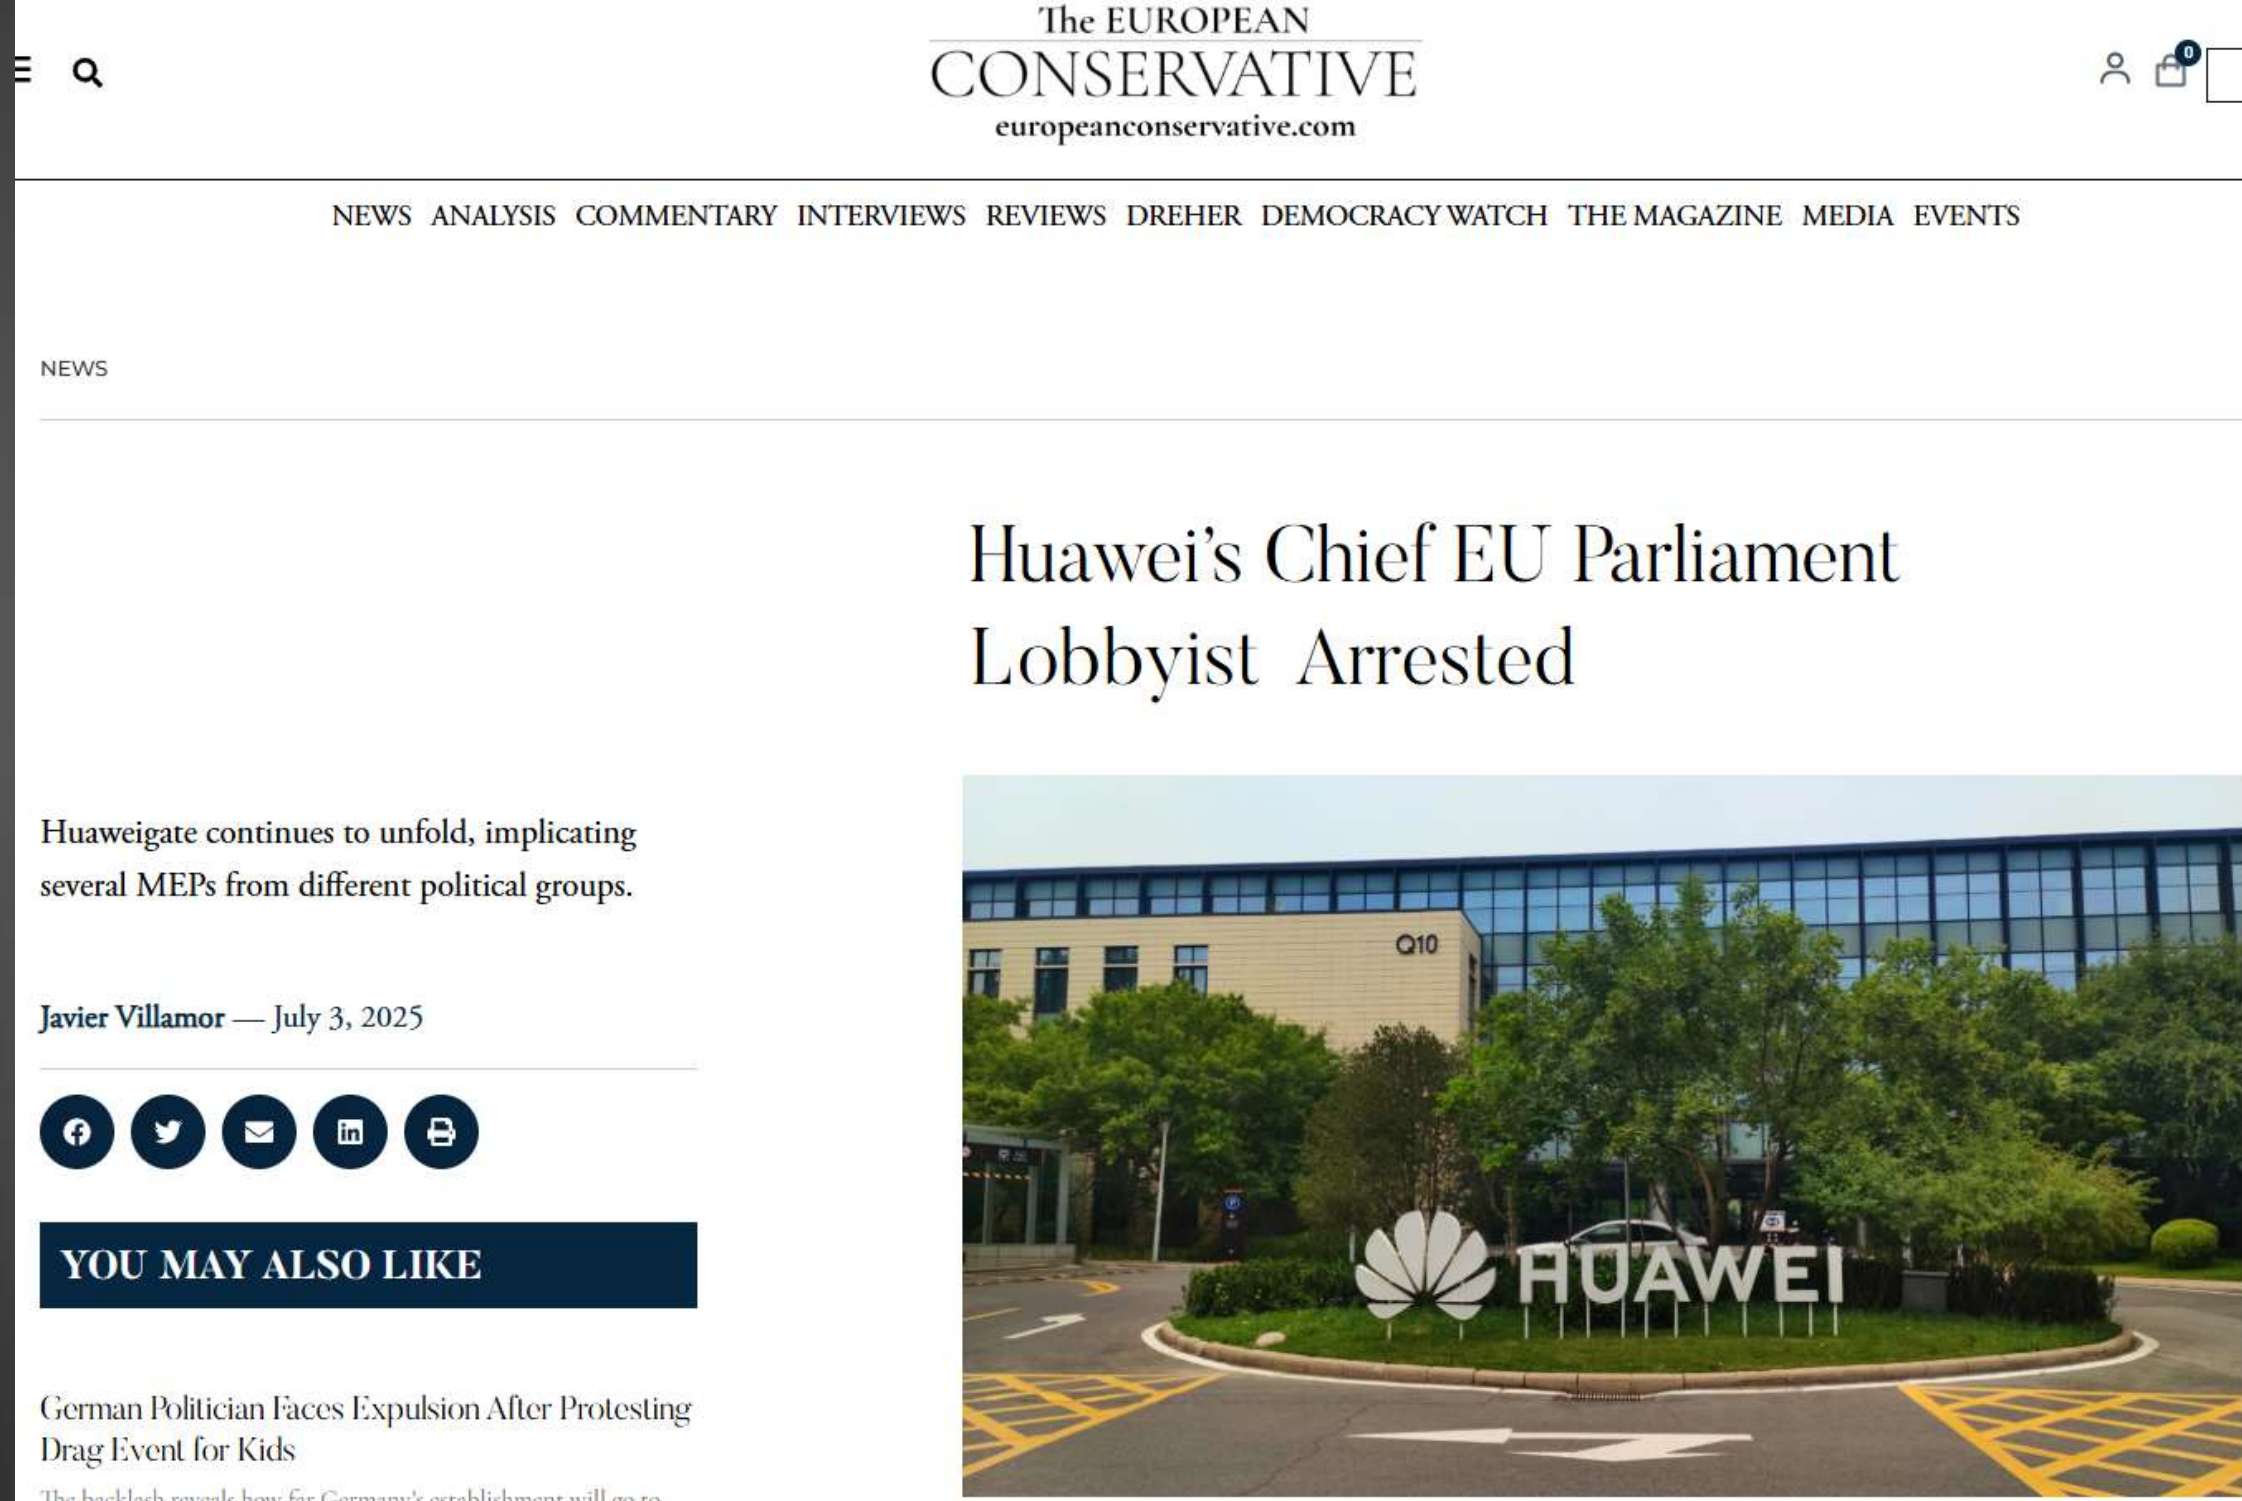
The EUROPEAN
CONSERVATIVE
europeanconservative.com

0

NEWS ANALYSIS COMMENTARY INTERVIEWS REVIEWS DREHER DEMOCRACY WATCH THE MAGAZINE MEDIA EVENTS

NEWS

Huawei's Chief EU Parliament Lobbyist Arrested

Huaweigate continues to unfold, implicating several MEPs from different political groups.

Javier Villamor — July 3, 2025

YOU MAY ALSO LIKE

German Politician Faces Expulsion After Protesting Drag Event for Kids

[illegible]

Q10

HUAWEI